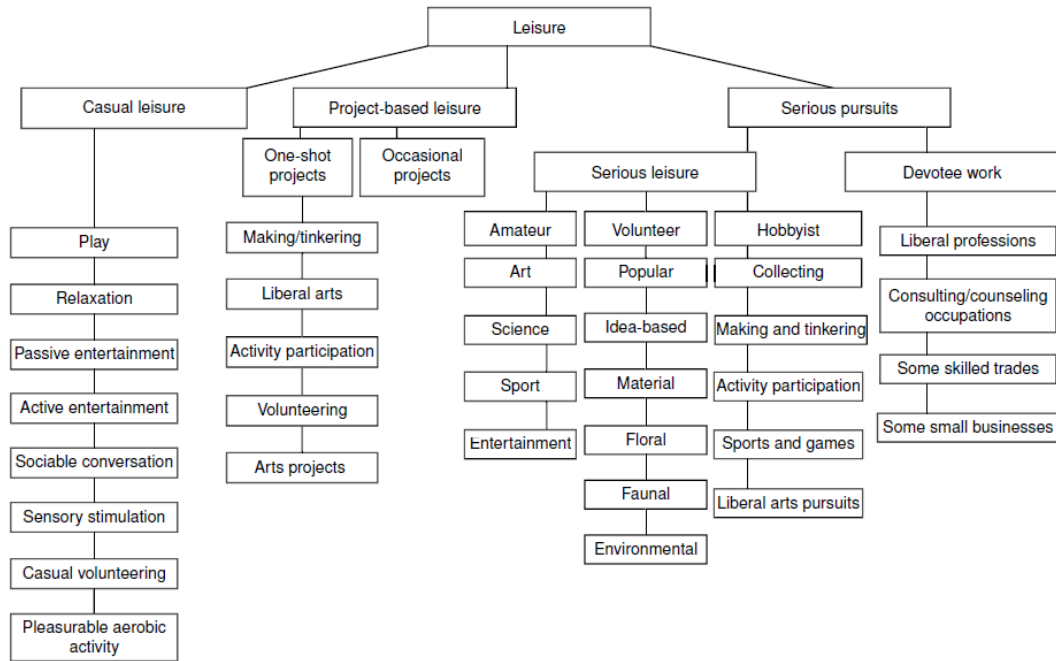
Leisure

Casual leisure

Project-based leisure

Serious pursuits

One-shot projects

Occasional projects

Serious leisure

Devotee work

Play

Relaxation

Passive entertainment

Active entertainment

Sociable conversation

Sensory stimulation

Casual volunteering

Pleasurable aerobic activity

Making/tinkering

Liberal arts

Activity participation

Volunteering

Arts projects

Amateur

Art

Science

Sport

Entertainment

Volunteer

Popular

Idea-based

Material

Floral

Faunal

Environmental

Hobbyist

Collecting

Making and tinkering

Activity participation

Sports and games

Liberal arts pursuits

Liberal professions

Consulting/counseling occupations

Some skilled trades

Some small businesses